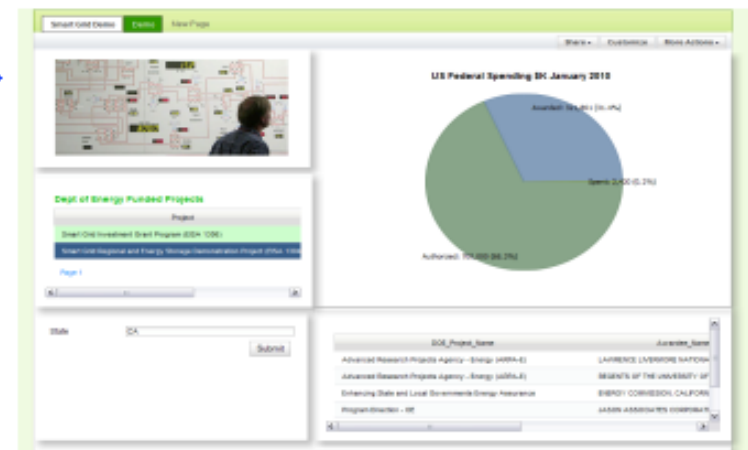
Smart Grid Demo | Demo | New Page

Share ▾ | Customize | More Actions ▾

US Federal Spending SK January 2010

Awarded: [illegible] ([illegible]%)

Spent: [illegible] ([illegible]%)

Authorized: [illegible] ([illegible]%)

Dept of Energy Funded Projects

| Project |
|---|
| Smart Grid Investment Grant Program (EISA 1306) |
| Smart Grid Regional and Energy Storage Demonstration Project (EISA 1306) |

Page 1

State CA

Submit

| DOE_Project_Name | Awardee_Name |
|---|---|
| Advanced Research Projects Agency - Energy (ARPA-E) | LAWRENCE LIVERMORE NATIONA |
| Advanced Research Projects Agency - Energy (ARPA-E) | REGENTS OF THE UNIVERSITY OF |
| Enhancing State and Local Governments Energy Assurance | ENERGY COMMISSION, CALIFORN |
| Program Direction - EE | JASON ASSOCIATES CORPORATI |